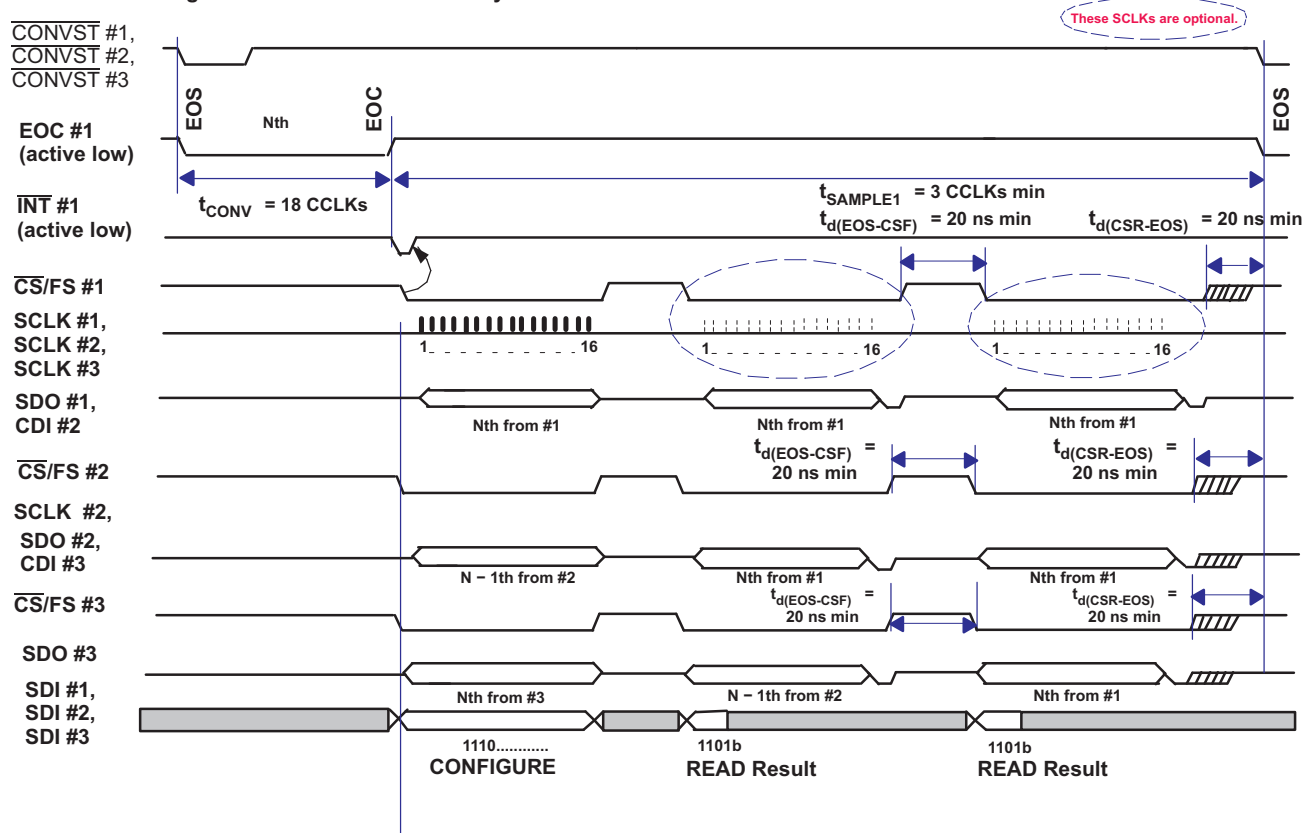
These SCLKs are optional.

$\overline{CONVST}$ #1,
$\overline{CONVST}$ #2,
$\overline{CONVST}$ #3

EOS
Nth
EOC
EOS

EOC #1
(active low)

$t_{CONV}$ = 18 CCLKs

$t_{SAMPLE1}$ = 3 CCLKs min
$t_{d(EOS-CSF)}$ = 20 ns min
$t_{d(CSR-EOS)}$ = 20 ns min

$\overline{INT}$ #1
(active low)

$\overline{CS}$/FS #1

SCLK #1,
SCLK #2,
SCLK #3

1 16
1 16
1 16

SDO #1,
CDI #2

Nth from #1
Nth from #1
Nth from #1

$t_{d(EOS-CSF)}$ =
20 ns min
$t_{d(CSR-EOS)}$ =
20 ns min

$\overline{CS}$/FS #2

SCLK #2,
SDO #2,
CDI #3

N − 1th from #2
Nth from #1
Nth from #1

$\overline{CS}$/FS #3

$t_{d(EOS-CSF)}$ =
20 ns min
$t_{d(CSR-EOS)}$ =
20 ns min

SDO #3

Nth from #3
N − 1th from #2
Nth from #1

SDI #1,
SDI #2,
SDI #3

1110...........
CONFIGURE
1101b
READ Result
1101b
READ Result